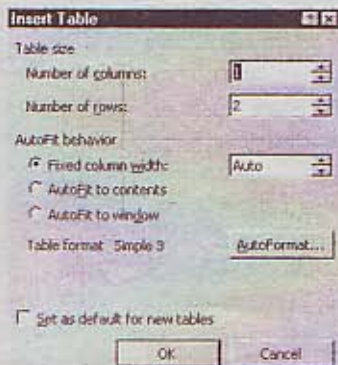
Insert Table

Table size

Number of columns: 1

Number of rows: 2

AutoFit behavior

Fixed column width: Auto

AutoFit to contents

AutoFit to window

Table format Simple 3

AutoFormat...

Set as default for new tables

OK

Cancel